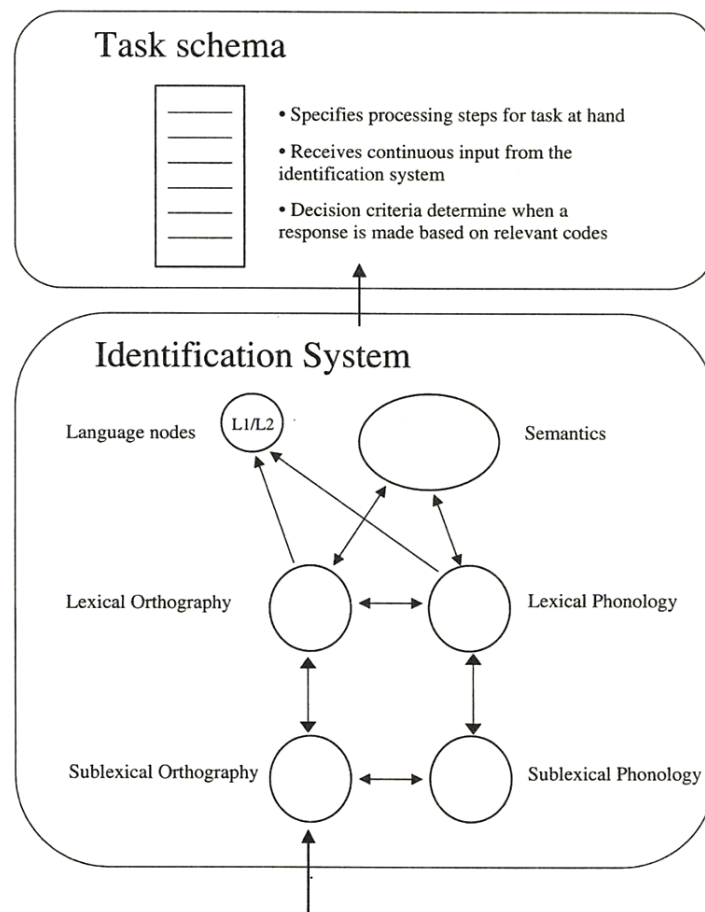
Task schema

• Specifies processing steps for task at hand

• Receives continuous input from the identification system

• Decision criteria determine when a response is made based on relevant codes

Identification System

Language nodes

L1/L2

Semantics

Lexical Orthography

Lexical Phonology

Sublexical Orthography

Sublexical Phonology